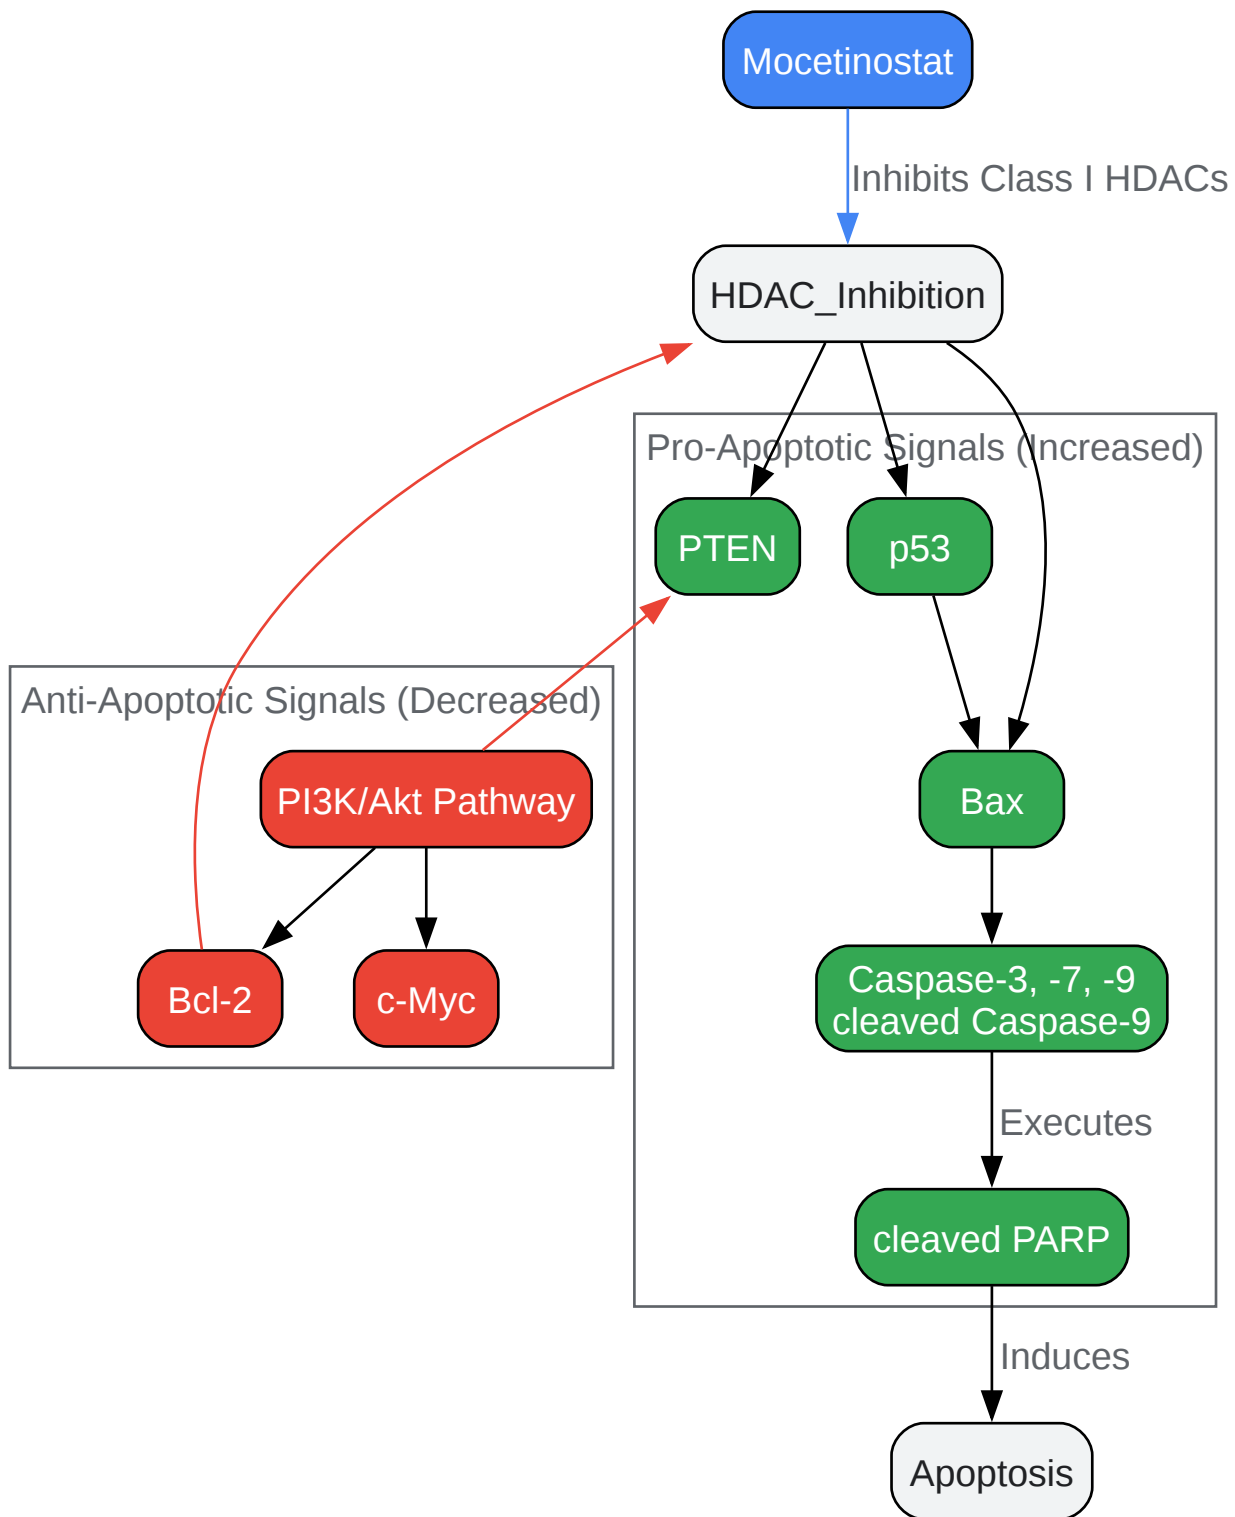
Mocetinostat

Inhibits Class I HDACs

HDAC_Inhibition

Pro-Apoptotic Signals (Increased)

PTEN

p53

Bax

Caspase-3, -7, -9
cleaved Caspase-9

Executes

cleaved PARP

Anti-Apoptotic Signals (Decreased)

PI3K/Akt Pathway

Bcl-2

c-Myc

Induces

Apoptosis